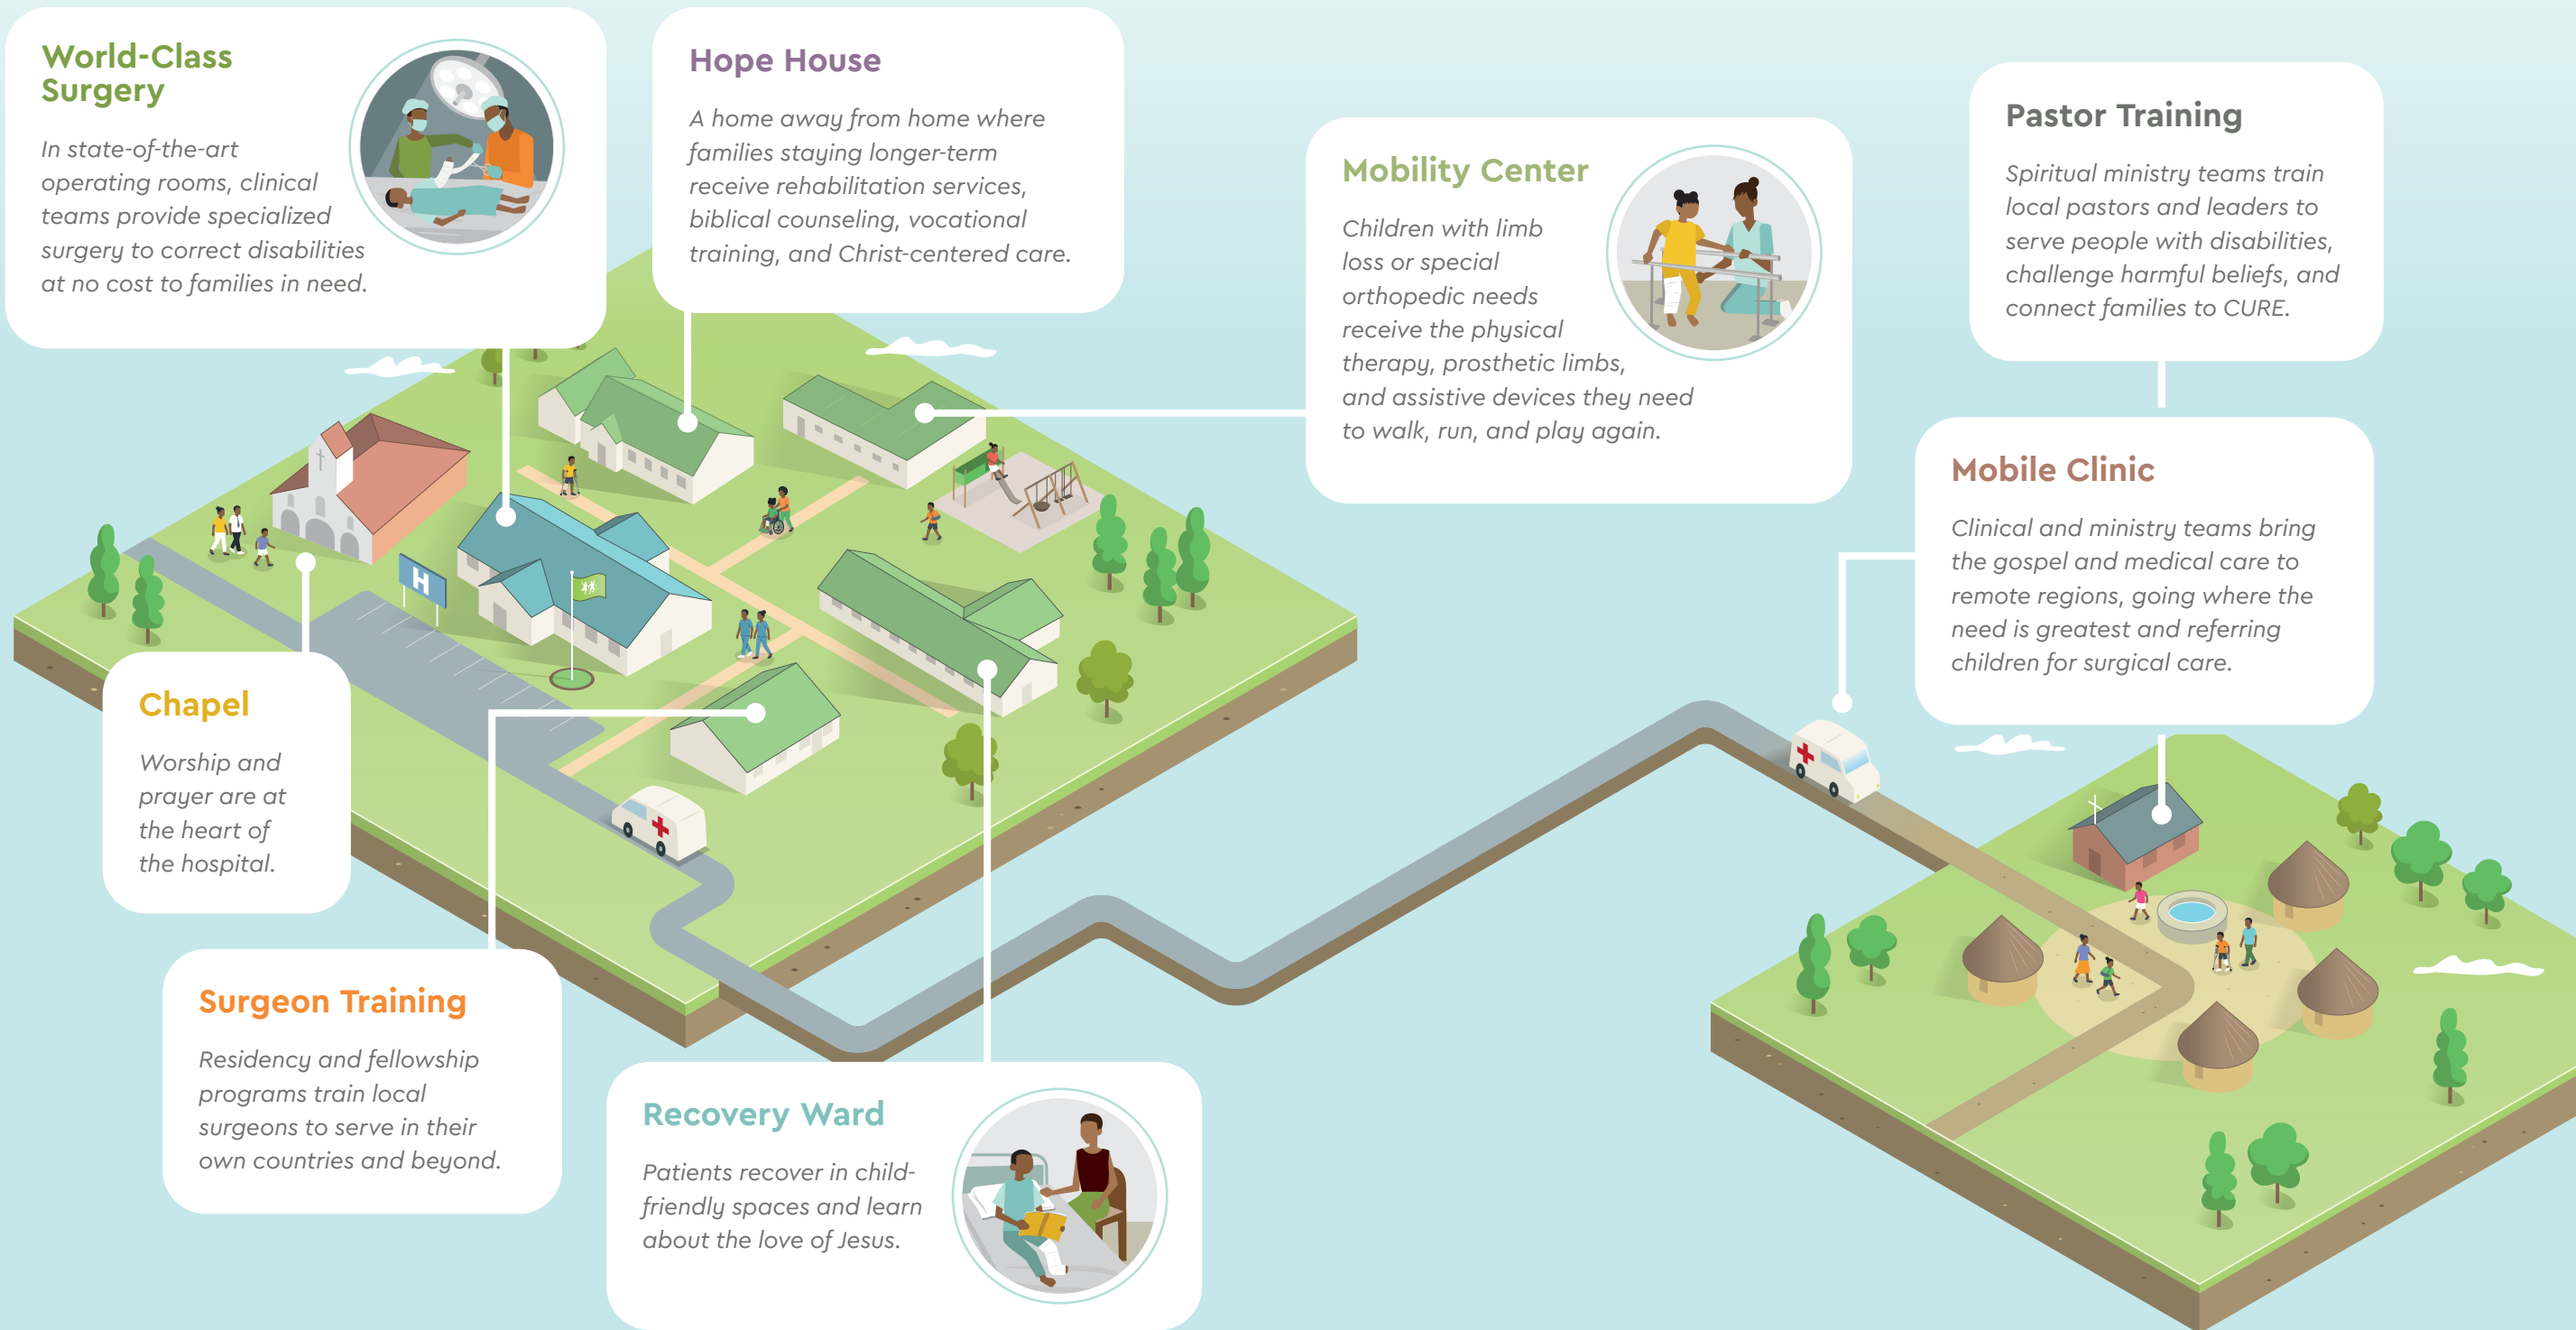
World-Class Surgery

In state-of-the-art operating rooms, clinical teams provide specialized surgery to correct disabilities at no cost to families in need.

Hope House

A home away from home where families staying longer-term receive rehabilitation services, biblical counseling, vocational training, and Christ-centered care.

Mobility Center

Children with limb loss or special orthopedic needs receive the physical therapy, prosthetic limbs, and assistive devices they need to walk, run, and play again.

Pastor Training

Spiritual ministry teams train local pastors and leaders to serve people with disabilities, challenge harmful beliefs, and connect families to CURE.

Mobile Clinic

Clinical and ministry teams bring the gospel and medical care to remote regions, going where the need is greatest and referring children for surgical care.

H

Chapel

Worship and prayer are at the heart of the hospital.

Surgeon Training

Residency and fellowship programs train local surgeons to serve in their own countries and beyond.

Recovery Ward

Patients recover in child-friendly spaces and learn about the love of Jesus.